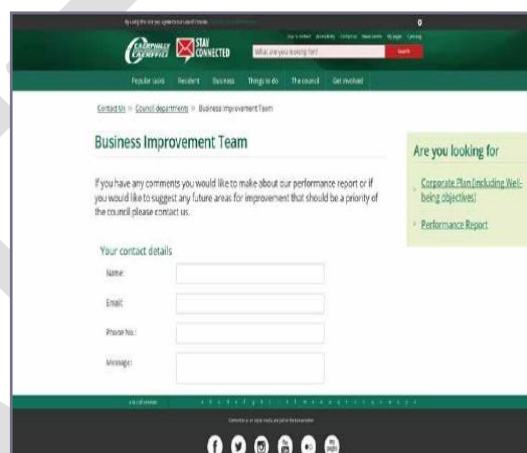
Caerphilly Caerffili

STAY CONNECTED

What are you looking for?

Search

Popular tasks Resident Business Things to do The council Get involved

Contact Us > Council departments > Business Improvement Team

Business Improvement Team

If you have any comments you would like to make about our performance report or if you would like to suggest any future areas for improvement that should be a priority of the council please contact us.

Your contact details

Name:

Email:

Phone No.:

Message:

Are you looking for

Corporate Plan (including Well-being objectives)

Performance Report

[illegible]